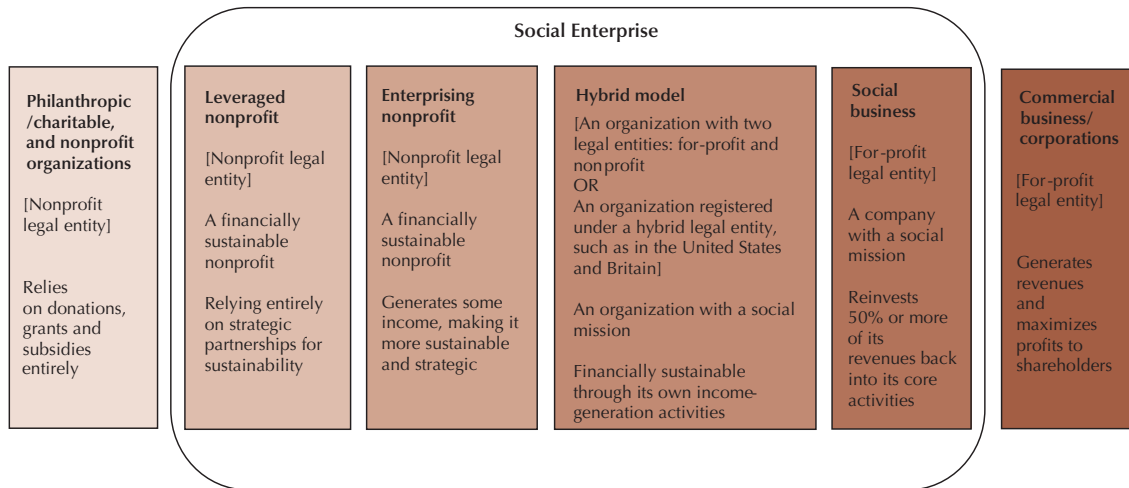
Social Enterprise

Philanthropic /charitable, and nonprofit organizations

[Nonprofit legal entity]

Relies on donations, grants and subsidies entirely

Leveraged nonprofit

[Nonprofit legal entity]

A financially sustainable nonprofit

Relying entirely on strategic partnerships for sustainability

Enterprising nonprofit

[Nonprofit legal entity]

A financially sustainable nonprofit

Generates some income, making it more sustainable and strategic

Hybrid model

[An organization with two legal entities: for-profit and nonprofit
OR
An organization registered under a hybrid legal entity, such as in the United States and Britain]

An organization with a social mission

Financially sustainable through its own income-generation activities

Social business

[For-profit legal entity]

A company with a social mission

Reinvests 50% or more of its revenues back into its core activities

Commercial business/ corporations

[For-profit legal entity]

Generates revenues and maximizes profits to shareholders